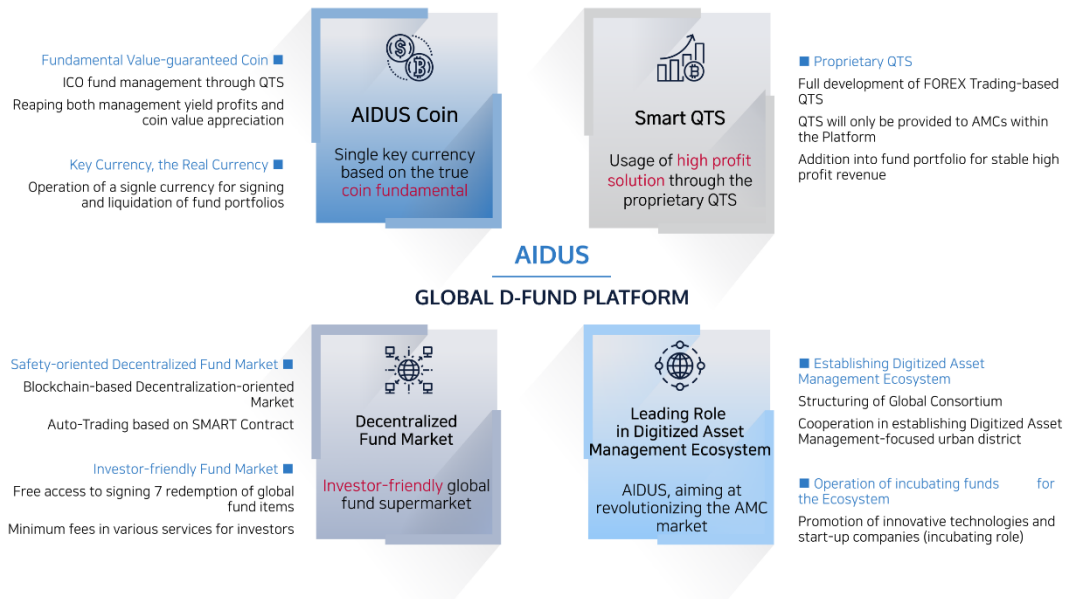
Fundamental Value-guaranteed Coin ■

ICO fund management through QTS

Reaping both management yield profits and coin value appreciation

Key Currency, the Real Currency ■

Operation of a signle currency for signing and liquidation of fund portfolios

AIDUS Coin

Single key currency based on the true coin fundamental

Smart QTS

Usage of high profit solution through the proprietary QTS

■ Proprietary QTS

Full development of FOREX Trading-based QTS

QTS will only be provided to AMCs within the Platform

Addition into fund portfolio for stable high profit revenue

AIDUS

GLOBAL D-FUND PLATFORM

Safety-oriented Decentralized Fund Market ■

Blockchain-based Decentralization-oriented Market

Auto-Trading based on SMART Contract

Investor-friendly Fund Market ■

Free access to signing 7 redemption of global fund items

Minimum fees in various services for investors

Decentralized Fund Market

Investor-friendly global fund supermarket

Leading Role in Digitized Asset Management Ecosystem

AIDUS, aiming at revolutionizing the AMC market

■ Establishing Digitized Asset Management Ecosystem

Structuring of Global Consortium

Cooperation in establishing Digitized Asset Management-focused urban district

■ Operation of incubating funds for the Ecosystem

Promotion of innovative technologies and start-up companies (incubating role)